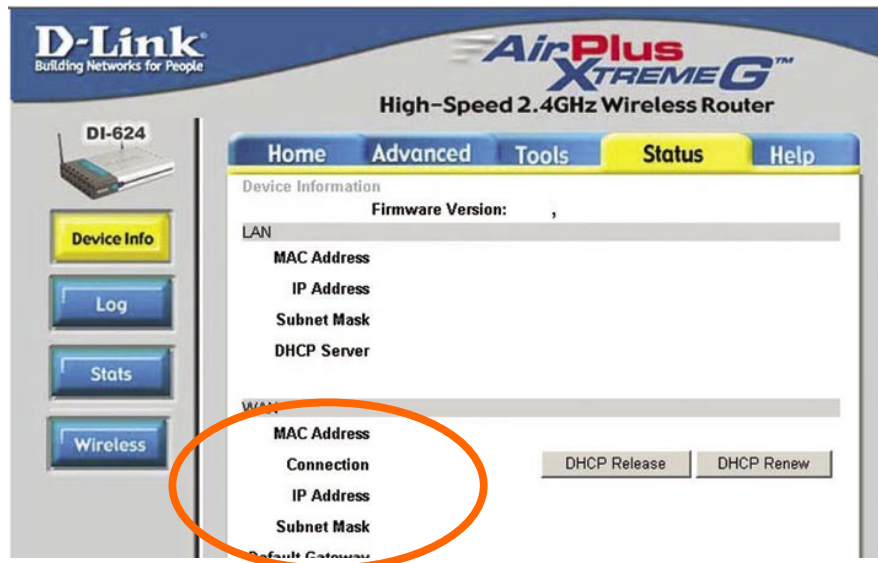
D-Link
Building Networks for People

AirPlus XtremeG™
High-Speed 2.4GHz Wireless Router

DI-624

Home | Advanced | Tools | Status | Help

Device Info
Log
Stats
Wireless

Device Information
Firmware Version: ,

LAN
MAC Address
IP Address
Subnet Mask
DHCP Server

WAN
MAC Address
Connection
IP Address
Subnet Mask
Default Gateway

DHCP Release
DHCP Renew